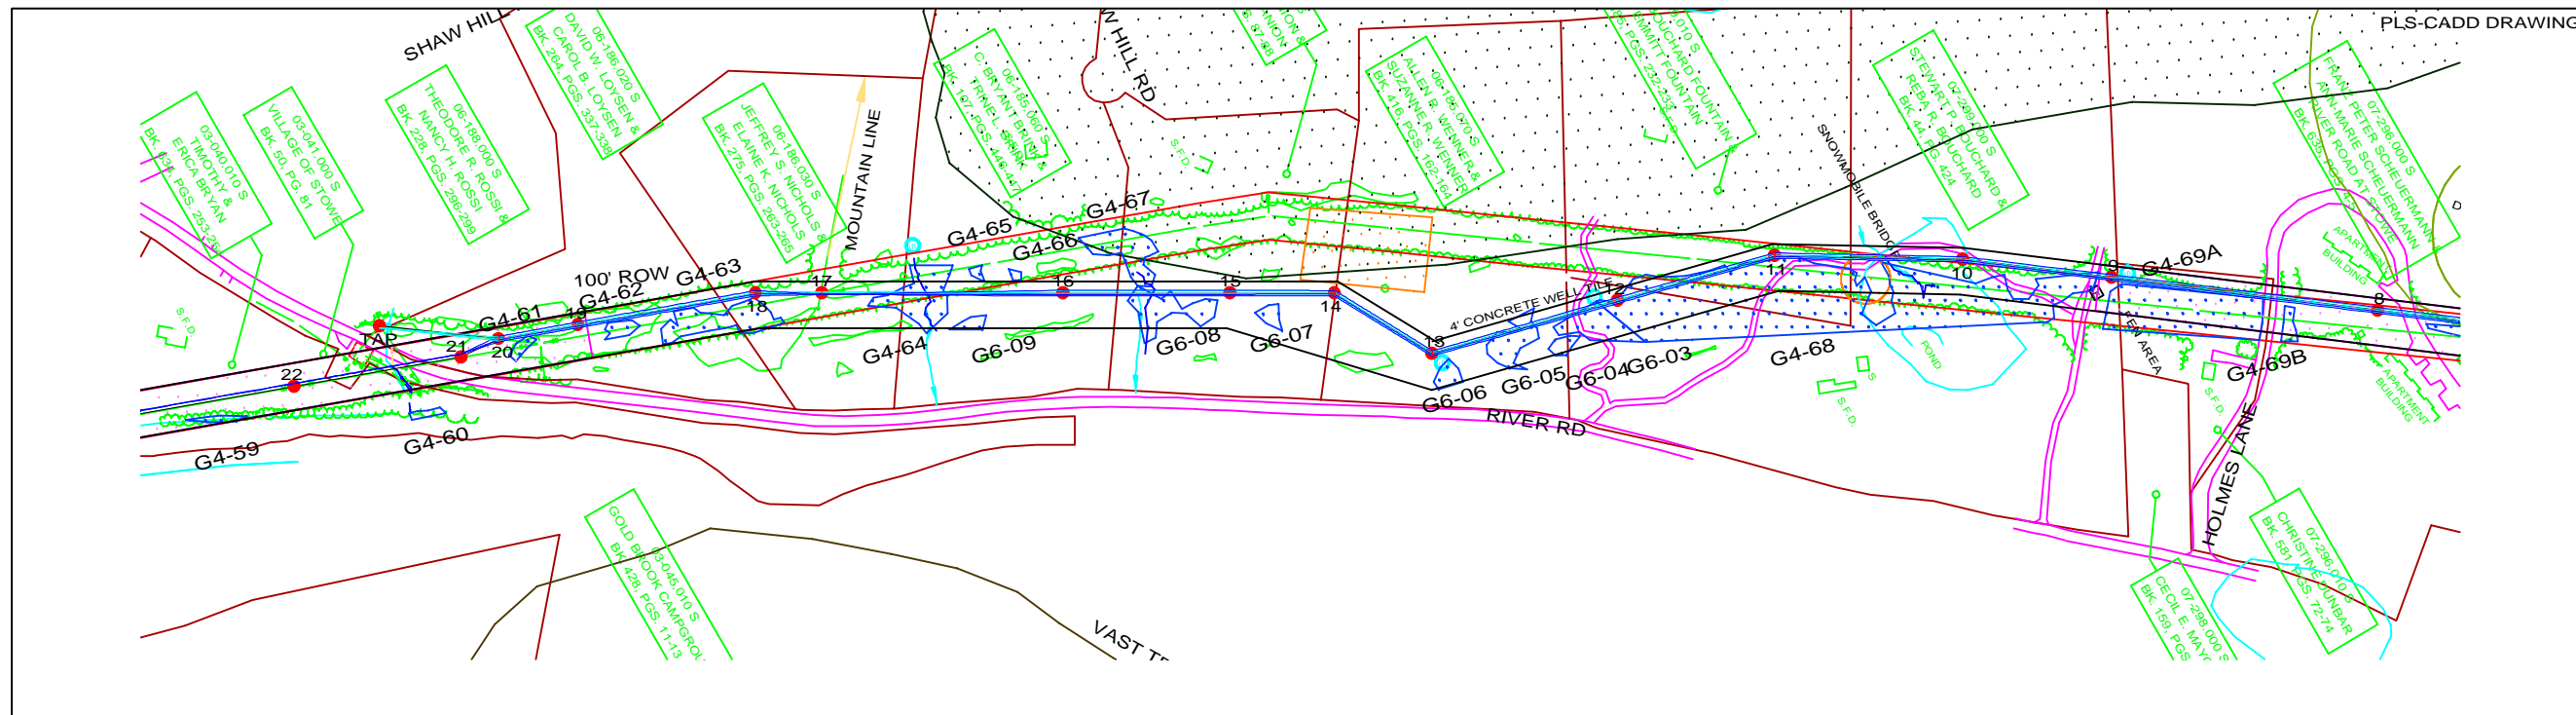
PLS-CADD DRAWING

SHAW HILL

03-040.010 S
TIMOTHY &
ERICA BRYAN
BK. 636, PGS. 253-254

03-041.000 S
VILLAGE OF STOWE
BK. 50, PG. 61

06-188.000 S
THEODORE R. ROSSI &
NANCY H. ROSSI
BK. 228, PGS. 296-299

06-186.020 S
DAVID W. LOYSEN &
CAROL B. LOYSEN
BK. 264, PGS. 337-338

06-186.030 S
JEFFREY S. NICHOLS &
ELAINE K. NICHOLS
BK. 275, PGS. 263-265

MOUNTAIN LINE

06-185.060 S
C. BRYANT BRIN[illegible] &
TRINE L. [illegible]
BK. 167, PGS. 446-447

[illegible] HILL RD

S.F.D.

06-186.070 S
ALLEN R. WENNER &
SUZANNE R. WENNER
BK. 416, PGS. 162-164

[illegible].010 S
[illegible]OUCHARD FOUNTAIN
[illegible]AMMITT FOUNTAIN
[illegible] PGS. 232-233

SNOWMOBILE BRIDGE

07-299.000 S
STEWART P. BOUCHARD &
REBA R. BOUCHARD
BK. 44, PG. 424

07-296.000 S
FRANK PETER SCHEUERMANN &
ANN-MARIE SCHEUERMANN
RIVER ROAD AT STOWE
BK. 636, PGS. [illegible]

APARTMENT BUILDING

100' ROW

G4-59 G4-60 G4-61 G4-62 G4-63 G4-64 G4-65 G4-66 G4-67 G4-68 G4-69A G4-69B

G6-03 G6-04 G6-05 G6-06 G6-07 G6-08 G6-09

TAP 22 21 20 19 18 17 16 15 14 13 12 11 10 9 8

4' CONCRETE WELL TILE

RIVER RD

POND

S.F.D.

S.F.D.

APARTMENT BUILDING

HOLMES LANE

03-045.010 S
GOLD BROOK CAMPGROU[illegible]
BK. 426, PGS. 11-13

VAST TR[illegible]

07-298.000 S
CECIL E. MAYO
BK. 159, PGS. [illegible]

07-296.010 S
CHRISTINE DUNBAR
BK. 581, PGS. 72-74